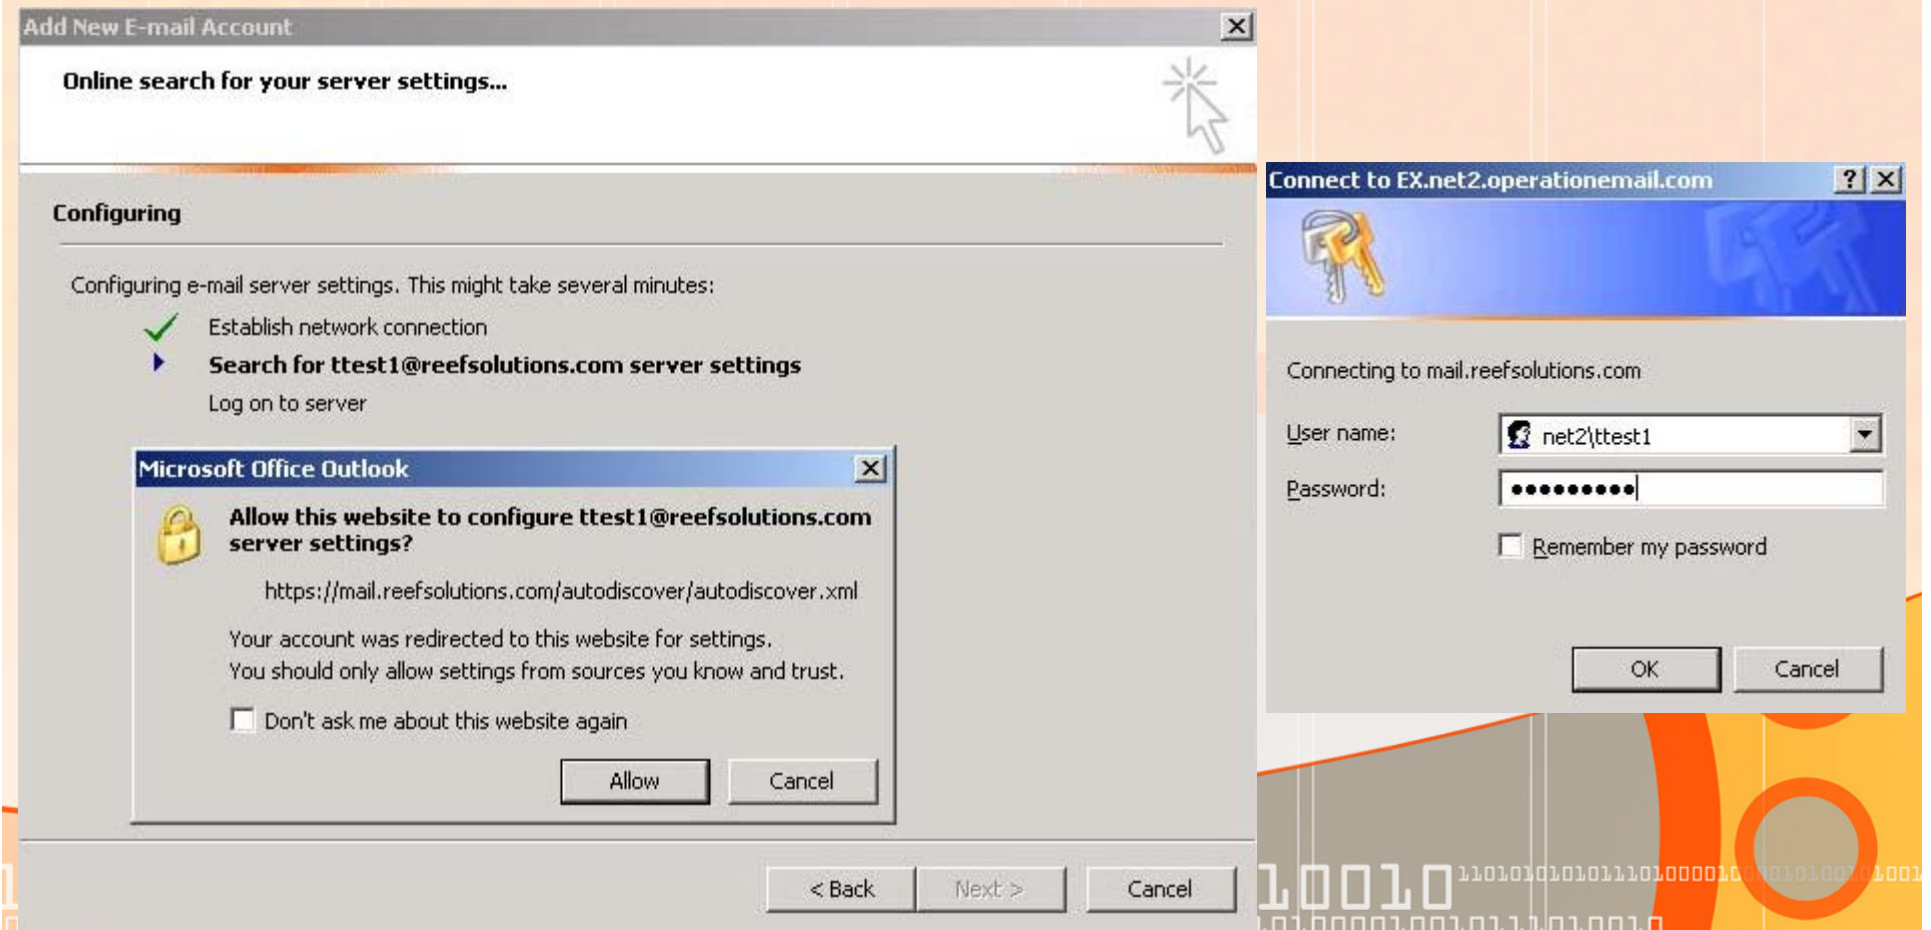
Add New E-mail Account

Online search for your server settings...

Configuring

Configuring e-mail server settings. This might take several minutes:

Establish network connection

Search for ttest1@reefsolutions.com server settings

Log on to server

Microsoft Office Outlook

Allow this website to configure ttest1@reefsolutions.com server settings?

https://mail.reefsolutions.com/autodiscover/autodiscover.xml

Your account was redirected to this website for settings.
You should only allow settings from sources you know and trust.

Don't ask me about this website again

Allow | Cancel

< Back | Next > | Cancel

Connect to EX.net2.operationemail.com

Connecting to mail.reefsolutions.com

User name: net2\ttest1

Password: ●●●●●●●●●

Remember my password

OK | Cancel

10010 1101010101011101000010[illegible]
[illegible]